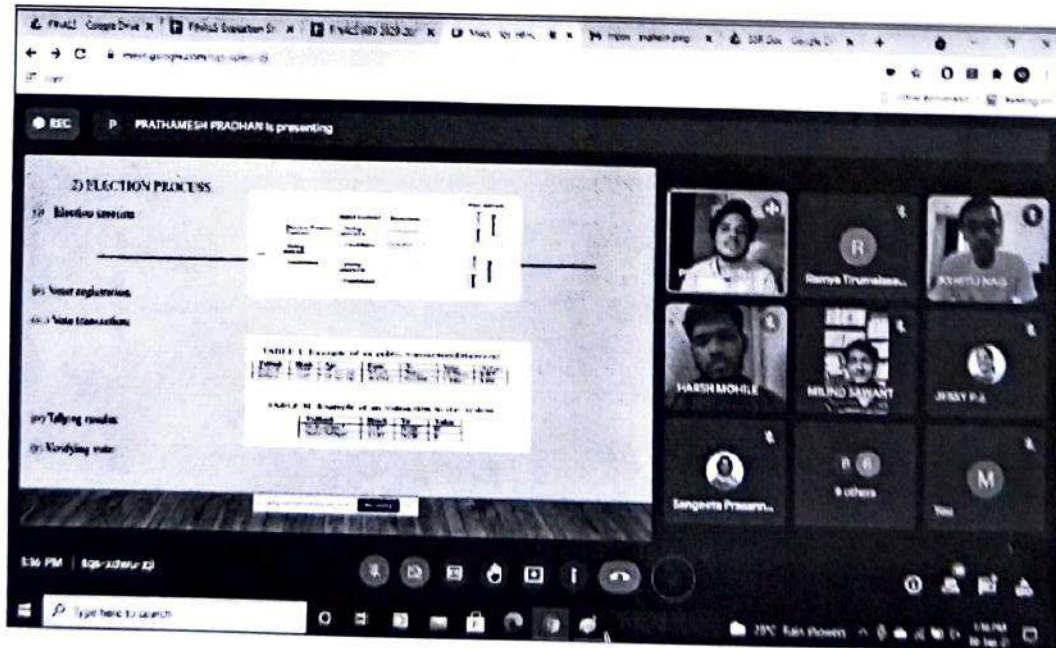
REC

P PRATHAMESH PRADHAN is presenting

2) ELECTION PROCESS

(i) Election creation

(ii) Voter registration

(iii) Vote transaction

(iv) Tallying results

(v) Verifying vote

TABLE I: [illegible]

TABLE II: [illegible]

R

Ramya Tirumalase...

ROHITH NAG

HARSH MOHILE

MILIND SAWANT

JESSY P.A

Sangeeta Prasann...

9 others

M

You

5:36 PM | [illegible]

Type here to search

28°C Rain showers